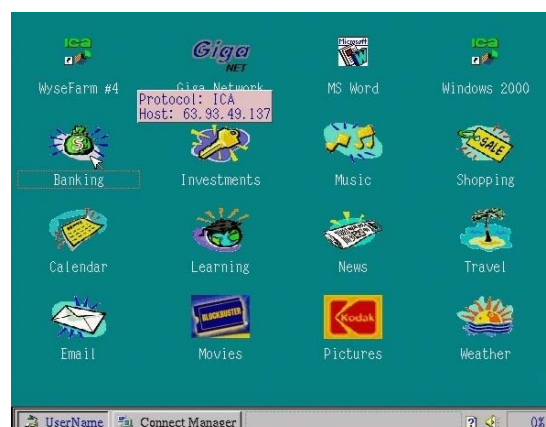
ica

WyseFarm #4

Giga NET

Giga Network

Protocol: ICA
Host: 63.93.49.137

Microsoft

MS Word

ica

Windows 2000

Banking

Investments

Music

SALE

Shopping

Calendar

Learning

News

Travel

Email

BLOCKBUSTER

Movies

Kodak

Pictures

Weather

UserName

Connect Manager

0%